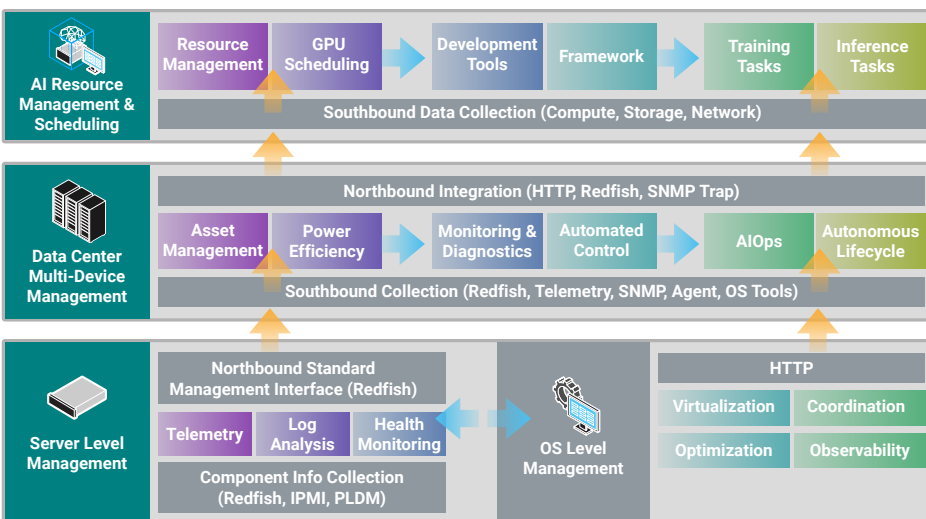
AI Resource Management & Scheduling

Resource Management

GPU Scheduling

Development Tools

Framework

Training Tasks

Inference Tasks

Southbound Data Collection (Compute, Storage, Network)

Data Center Multi-Device Management

Northbound Integration (HTTP, Redfish, SNMP Trap)

Asset Management

Power Efficiency

Monitoring & Diagnostics

Automated Control

AIOps

Autonomous Lifecycle

Southbound Collection (Redfish, Telemetry, SNMP, Agent, OS Tools)

Server Level Management

Northbound Standard Management Interface (Redfish)

Telemetry

Log Analysis

Health Monitoring

Component Info Collection (Redfish, IPMI, PLDM)

OS Level Management

HTTP

Virtualization

Coordination

Optimization

Observability